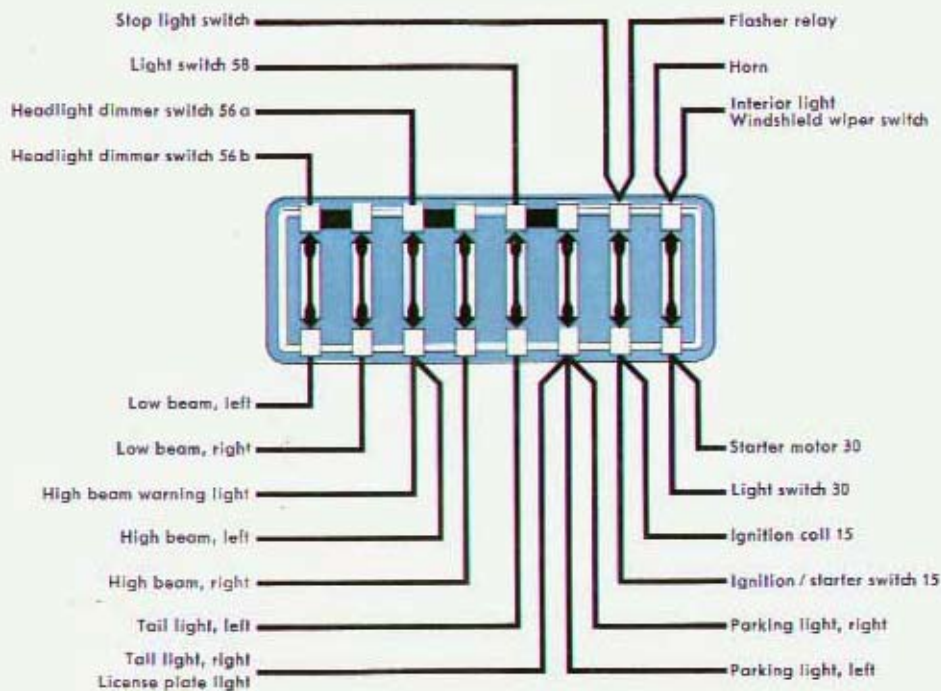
Stop light switch
Light switch 58
Headlight dimmer switch 56 a
Headlight dimmer switch 56 b
Flasher relay
Horn
Interior light
Windshield wiper switch

Low beam, left
Low beam, right
High beam warning light
High beam, left
High beam, right
Tail light, left
Tail light, right
License plate light

Starter motor 30
Light switch 30
Ignition coil 15
Ignition / starter switch 15
Parking light, right
Parking light, left